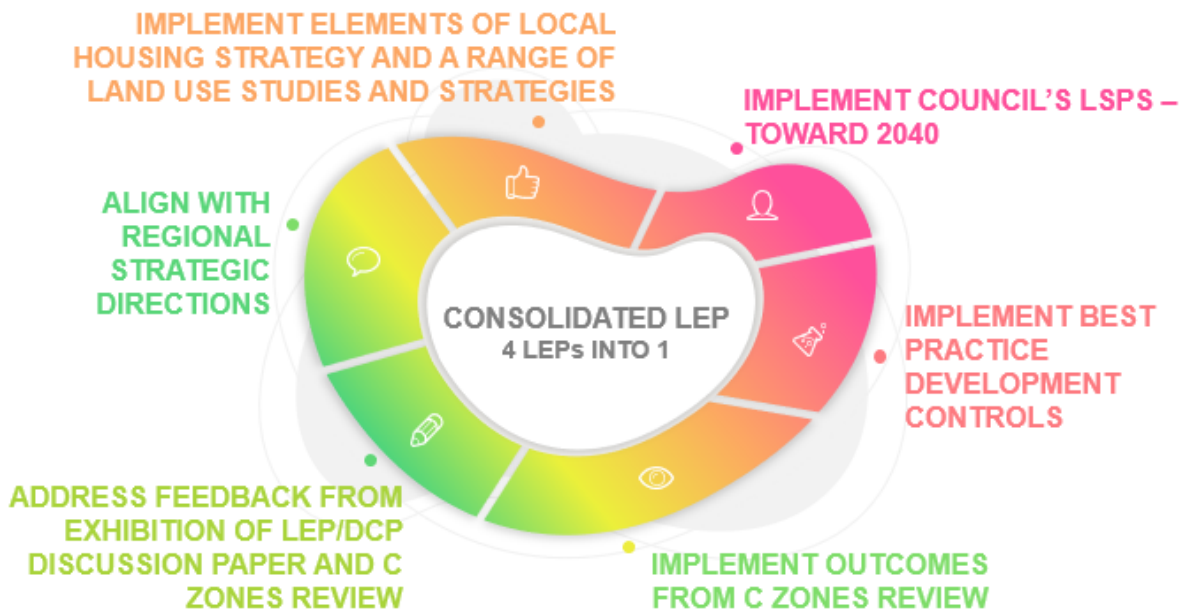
IMPLEMENT ELEMENTS OF LOCAL HOUSING STRATEGY AND A RANGE OF LAND USE STUDIES AND STRATEGIES

IMPLEMENT COUNCIL'S LSPS – TOWARD 2040

ALIGN WITH REGIONAL STRATEGIC DIRECTIONS

CONSOLIDATED LEP
4 LEPs INTO 1

IMPLEMENT BEST PRACTICE DEVELOPMENT CONTROLS

ADDRESS FEEDBACK FROM EXHIBITION OF LEP/DCP DISCUSSION PAPER AND C ZONES REVIEW

IMPLEMENT OUTCOMES FROM C ZONES REVIEW